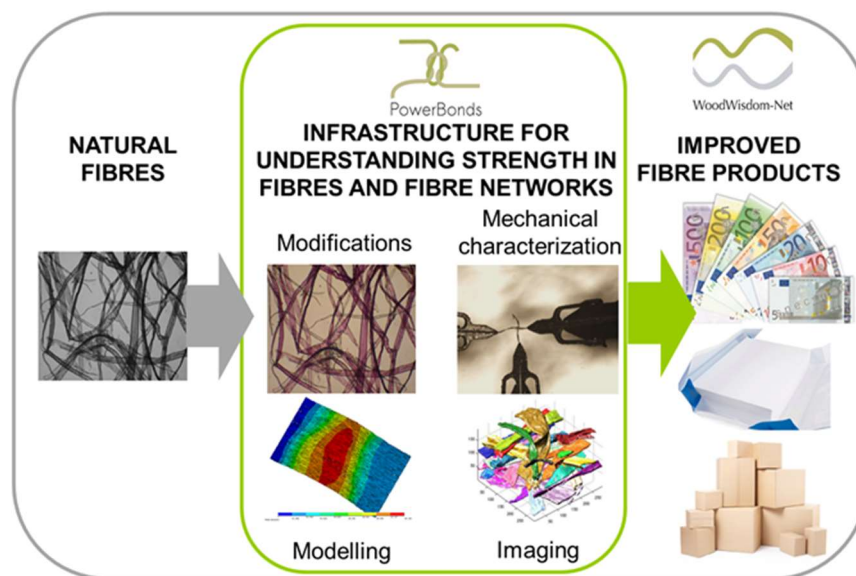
PowerBonds

WoodWisdom-Net

NATURAL FIBRES

INFRASTRUCTURE FOR UNDERSTANDING STRENGTH IN FIBRES AND FIBRE NETWORKS

IMPROVED FIBRE PRODUCTS

Modifications

Mechanical characterization

Modelling

Imaging